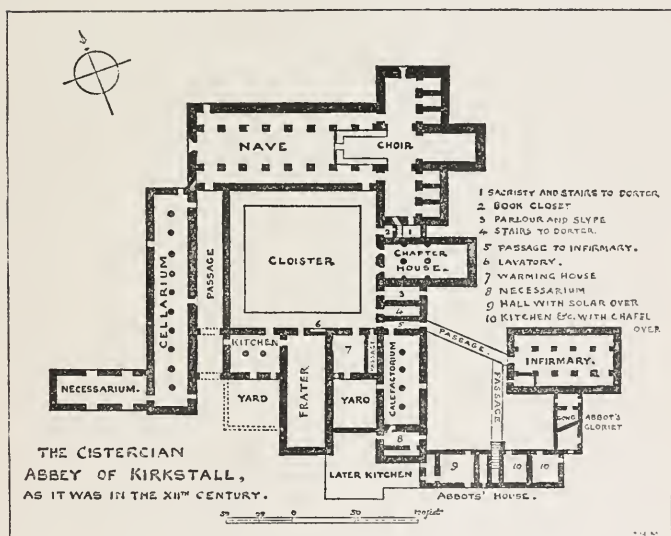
NAVE

CHOIR

1 SACRISTY AND STAIRS TO DORTER
2 BOOK CLOSET
3 PARLOUR AND SLYPE
4 STAIRS TO DORTER.
5 PASSAGE TO INFIRMARY.
6 LAVATORY.
7 WARMING HOUSE
8 NECESSARIUM
9 HALL WITH SOLAR OVER
10 KITCHEN &c. WITH CHAPEL OVER

CELLARIUM

PASSAGE

CLOISTER

CHAPTER HOUSE

1 2 3 4 5 6 7 8 9 10 10

KITCHEN

NECESSARIUM.

YARD

FRATER

YARD

PASSAGE

CALEFACTORIUM

PASSAGE.

INFIRMARY.

PASSAGE

ABBOT'S CLOISTER

THE CISTERCIAN ABBEY OF KIRKSTALL, AS IT WAS IN THE XII$^{TH}$ CENTURY.

LATER KITCHEN

ABBOTS' HOUSE.

50 0 50 100 feet